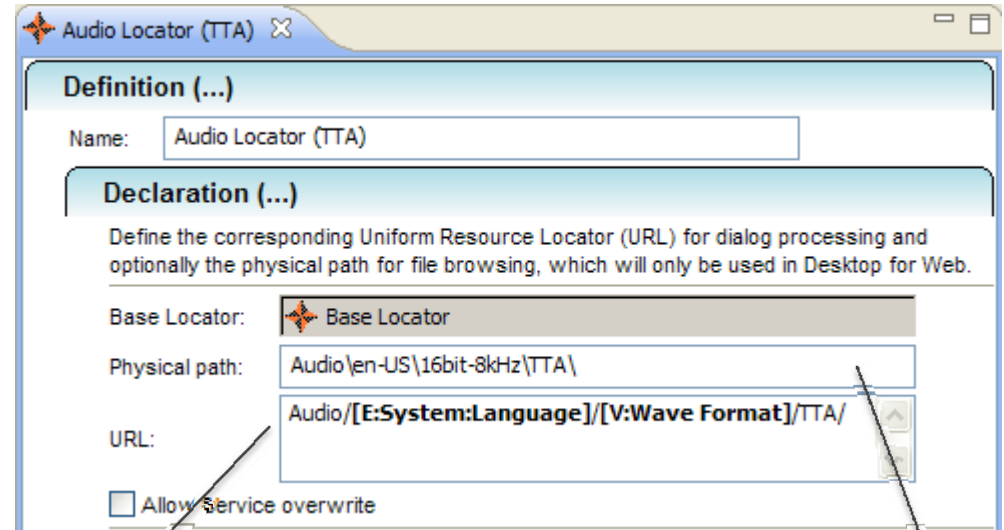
Audio Locator (TTA)

Definition (...)

Name: Audio Locator (TTA)

Declaration (...)

Define the corresponding Uniform Resource Locator (URL) for dialog processing and optionally the physical path for file browsing, which will only be used in Desktop for Web.

Base Locator: Base Locator

Physical path: Audio\en-US\16bit-8kHz\TTA\

URL: Audio/**[E:System:Language]**/**[V:Wave Format]**/TTA/

Allow Service overwrite